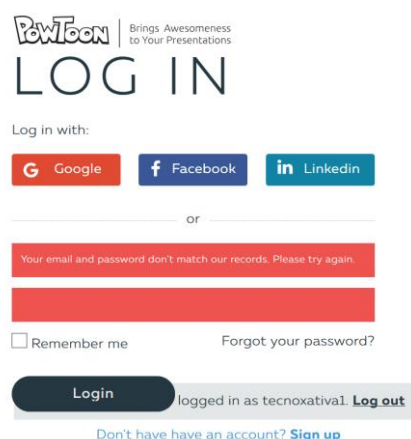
PowToon | Brings Awesomeness to Your Presentations

LOG IN

Log in with:

G Google

f Facebook

in Linkedin

or

Your email and password don't match our records. Please try again.

Remember me

Forgot your password?

Login

logged in as tecnoxativa1. Log out

Don't have have an account? Sign up